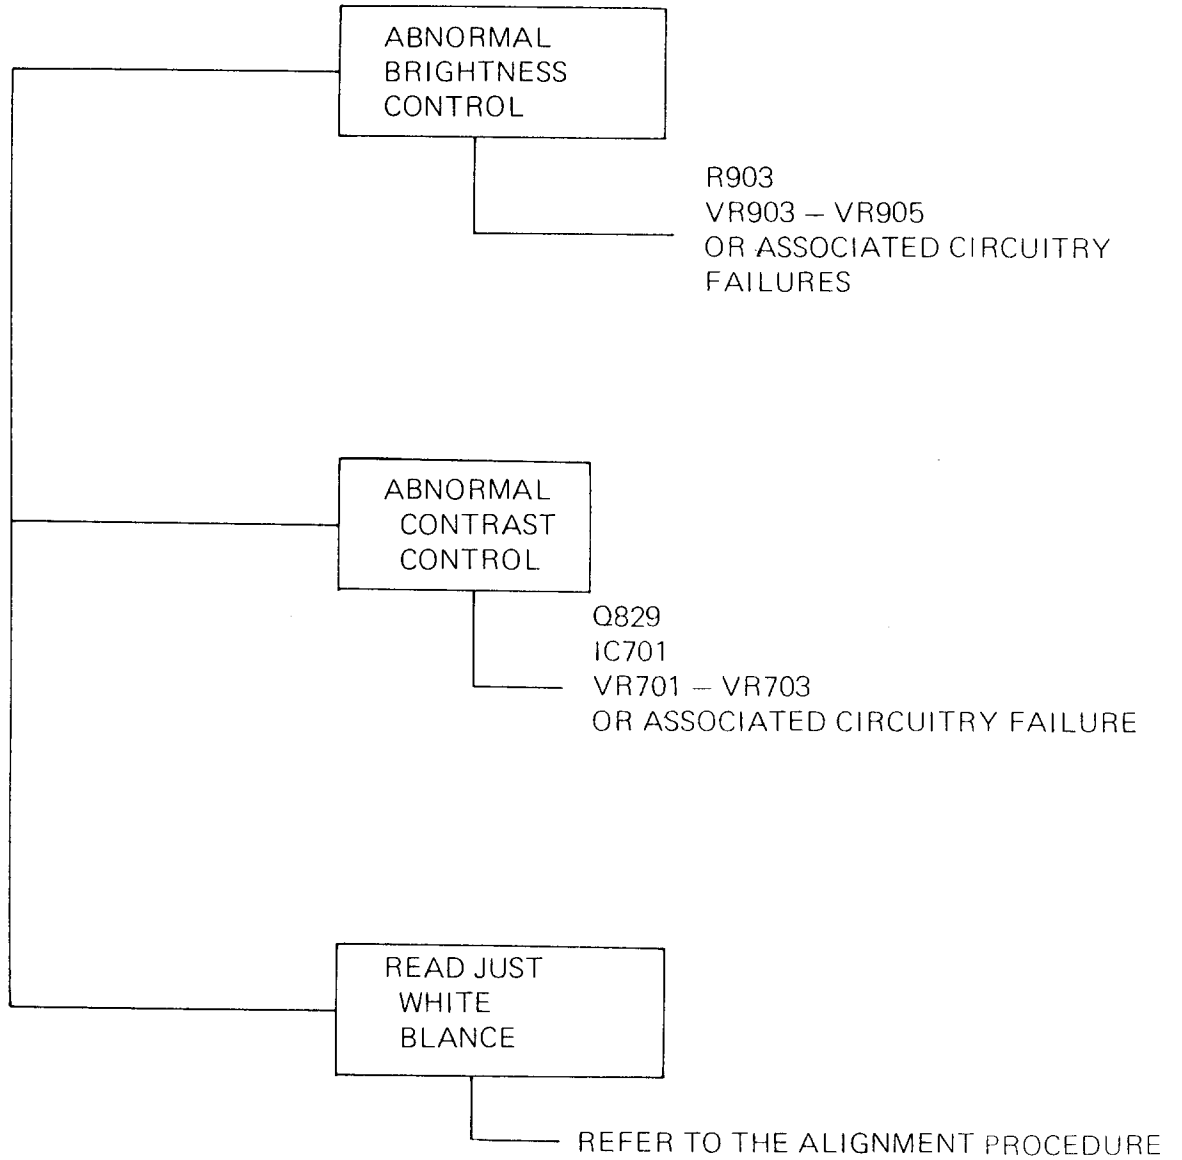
ABNORMAL BRIGHTNESS CONTROL

R903
VR903 – VR905
OR ASSOCIATED CIRCUITRY FAILURES

ABNORMAL CONTRAST CONTROL

Q829
IC701
VR701 – VR703
OR ASSOCIATED CIRCUITRY FAILURE

READ JUST WHITE BLANCE

REFER TO THE ALIGNMENT PROCEDURE